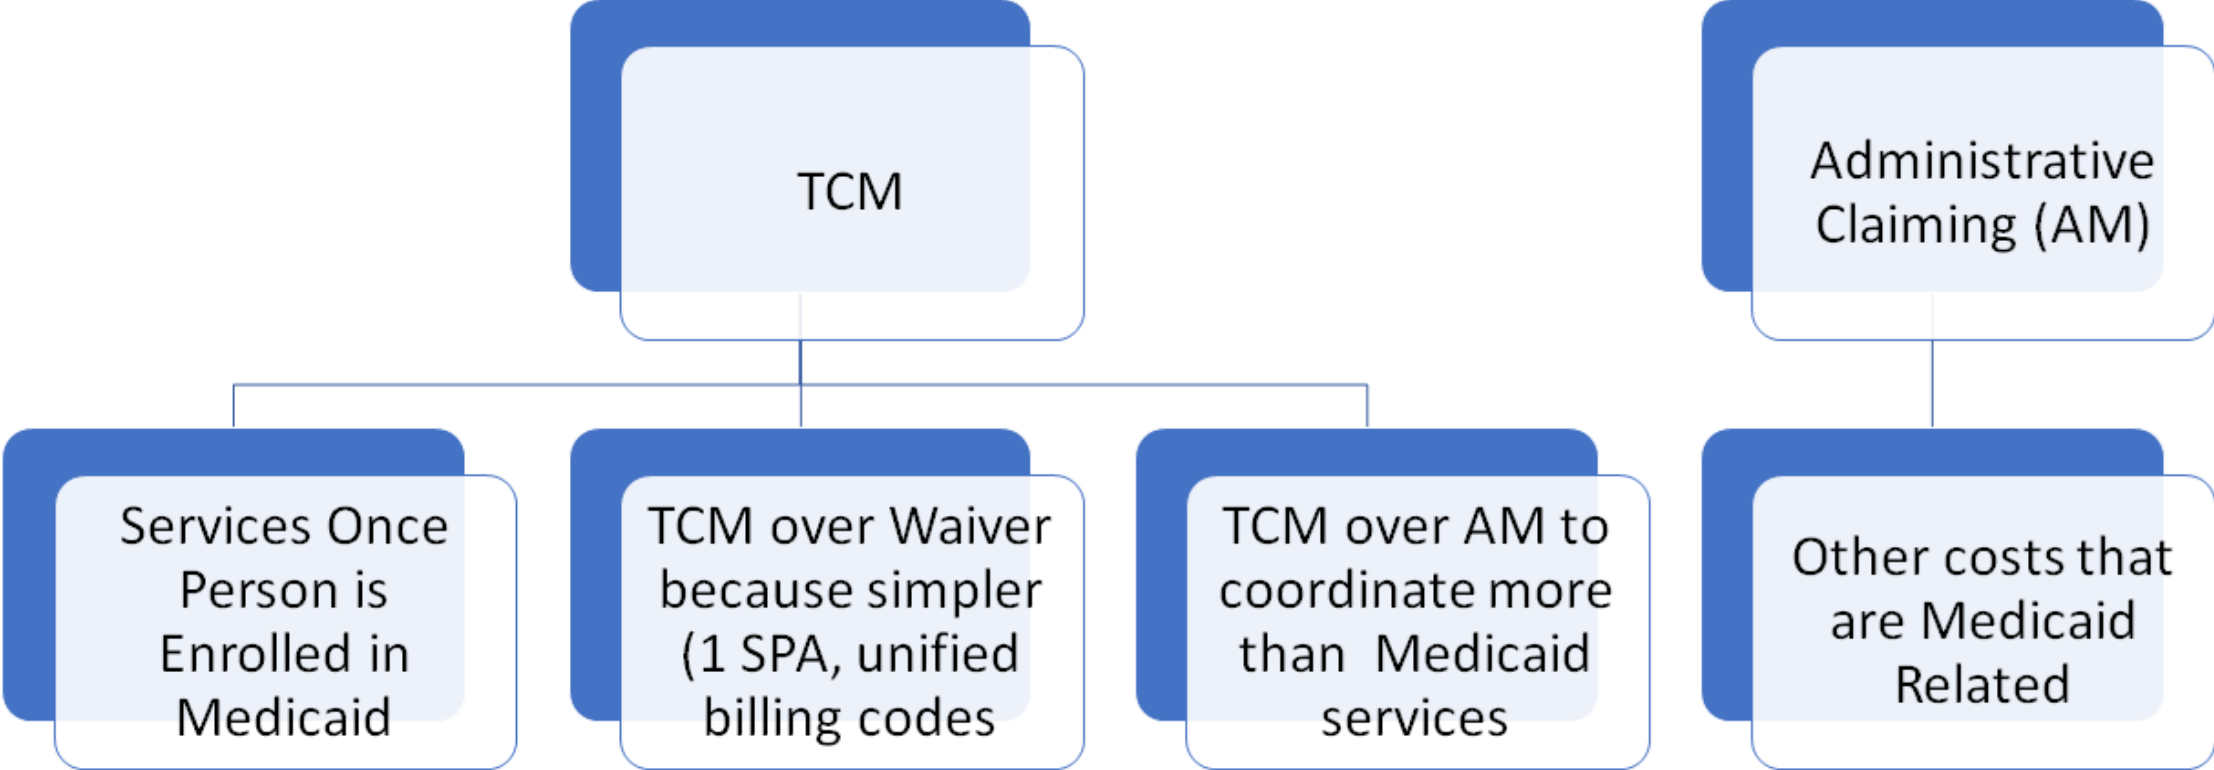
TCM

Administrative Claiming (AM)

Services Once Person is Enrolled in Medicaid

TCM over Waiver because simpler (1 SPA, unified billing codes

TCM over AM to coordinate more than Medicaid services

Other costs that are Medicaid Related